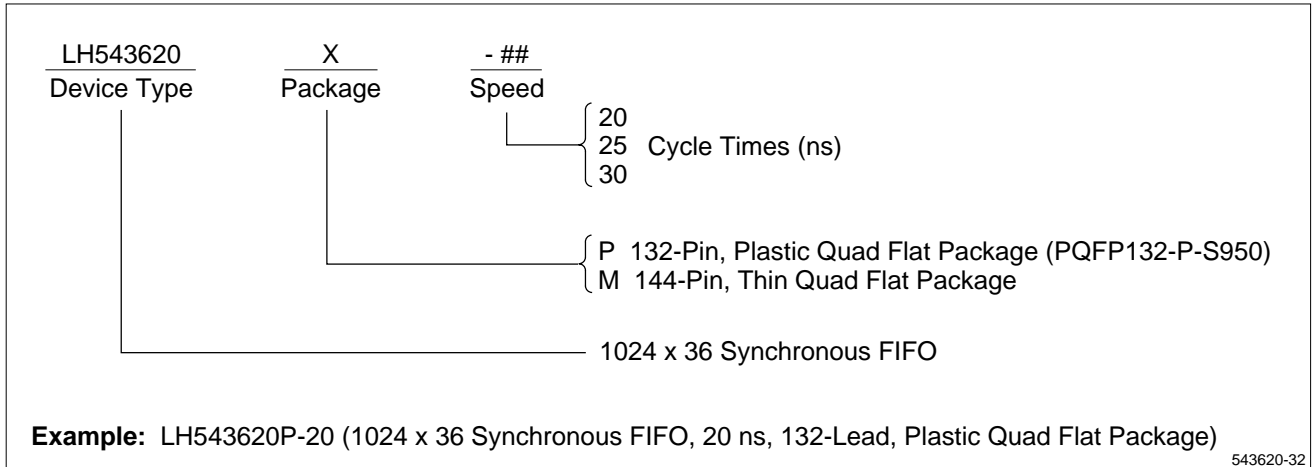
LH543620
Device Type

X
Package

- ##
Speed

20
25 Cycle Times (ns)
30

P 132-Pin, Plastic Quad Flat Package (PQFP132-P-S950)
M 144-Pin, Thin Quad Flat Package

1024 x 36 Synchronous FIFO

**Example:** LH543620P-20 (1024 x 36 Synchronous FIFO, 20 ns, 132-Lead, Plastic Quad Flat Package)

543620-32